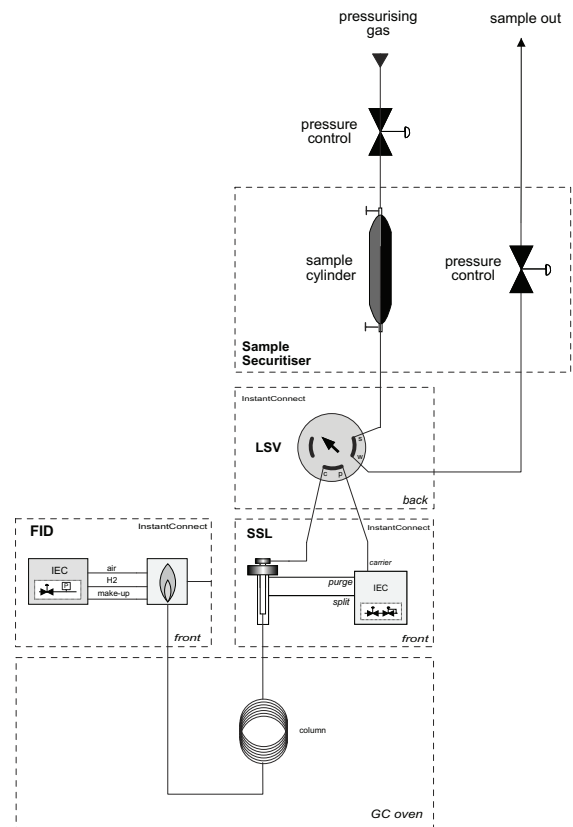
pressurising gas

sample out

pressure control

sample cylinder

pressure control

Sample Securitiser

InstantConnect

LSV

s

w

c

p

back

FID

InstantConnect

IEC

P

air

H2

make-up

front

SSL

InstantConnect

carrier

purge

split

IEC

front

column

GC oven